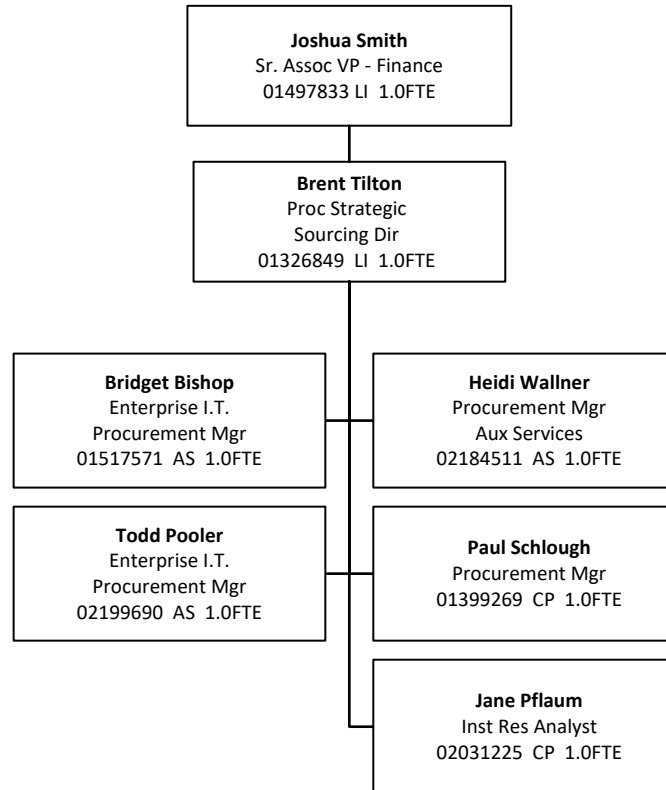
Joshua Smith
Sr. Assoc VP - Finance
01497833 LI 1.0FTE

Brent Tilton
Proc Strategic
Sourcing Dir
01326849 LI 1.0FTE

Bridget Bishop
Enterprise I.T.
Procurement Mgr
01517571 AS 1.0FTE

Heidi Wallner
Procurement Mgr
Aux Services
02184511 AS 1.0FTE

Todd Pooler
Enterprise I.T.
Procurement Mgr
02199690 AS 1.0FTE

Paul Schlough
Procurement Mgr
01399269 CP 1.0FTE

Jane Pflaum
Inst Res Analyst
02031225 CP 1.0FTE